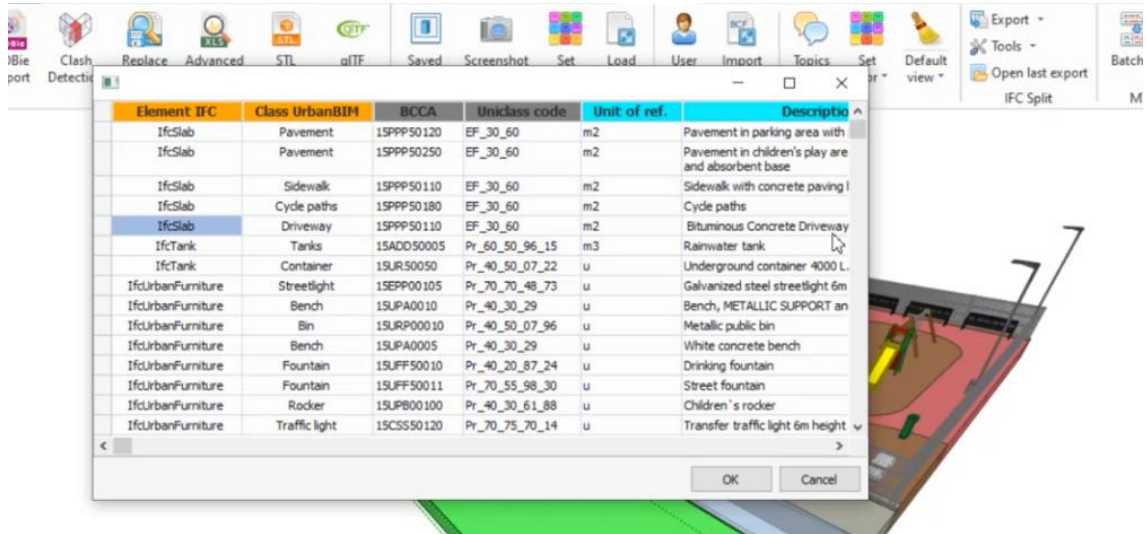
Bie
)Bie
port

Clash
Detectic

Replace

Advanced

STL

glTF

Saved

Screenshot

Set

Load

User

Import

Topics

Set

Default view

Export
Tools
Open last export

IFC Split

Batch

M

| Element IFC | Class UrbanBIM | BCCA | Uniclass code | Unit of ref. | Descriptio |
|---|---|---|---|---|---|
| IfcSlab | Pavement | 15PPP50120 | EF_30_60 | m2 | Pavement in parking area with |
| IfcSlab | Pavement | 15PPP50250 | EF_30_60 | m2 | Pavement in children's play are and absorbent base |
| IfcSlab | Sidewalk | 15PPP50110 | EF_30_60 | m2 | Sidewalk with concrete paving l |
| IfcSlab | Cycle paths | 15PPP50180 | EF_30_60 | m2 | Cycle paths |
| IfcSlab | Driveway | 15PPP50110 | EF_30_60 | m2 | Bituminous Concrete Driveway |
| IfcTank | Tanks | 15ADD50005 | Pr_60_50_96_15 | m3 | Rainwater tank |
| IfcTank | Container | 15URS0050 | Pr_40_50_07_22 | u | Underground container 4000 L. |
| IfcUrbanFurniture | Streetlight | 15EPP00105 | Pr_70_70_48_73 | u | Galvanized steel streetlight 6m |
| IfcUrbanFurniture | Bench | 15UPA0010 | Pr_40_30_29 | u | Bench, METALLIC SUPPORT an |
| IfcUrbanFurniture | Bin | 15URP00010 | Pr_40_50_07_96 | u | Metallic public bin |
| IfcUrbanFurniture | Bench | 15UPA0005 | Pr_40_30_29 | u | White concrete bench |
| IfcUrbanFurniture | Fountain | 15UFF50010 | Pr_40_20_87_24 | u | Drinking fountain |
| IfcUrbanFurniture | Fountain | 15UFF50011 | Pr_70_55_98_30 | u | Street fountain |
| IfcUrbanFurniture | Rocker | 15UPB00100 | Pr_40_30_61_88 | u | Children`s rocker |
| IfcUrbanFurniture | Traffic light | 15CSS50120 | Pr_70_75_70_14 | u | Transfer traffic light 6m height |

OK

Cancel